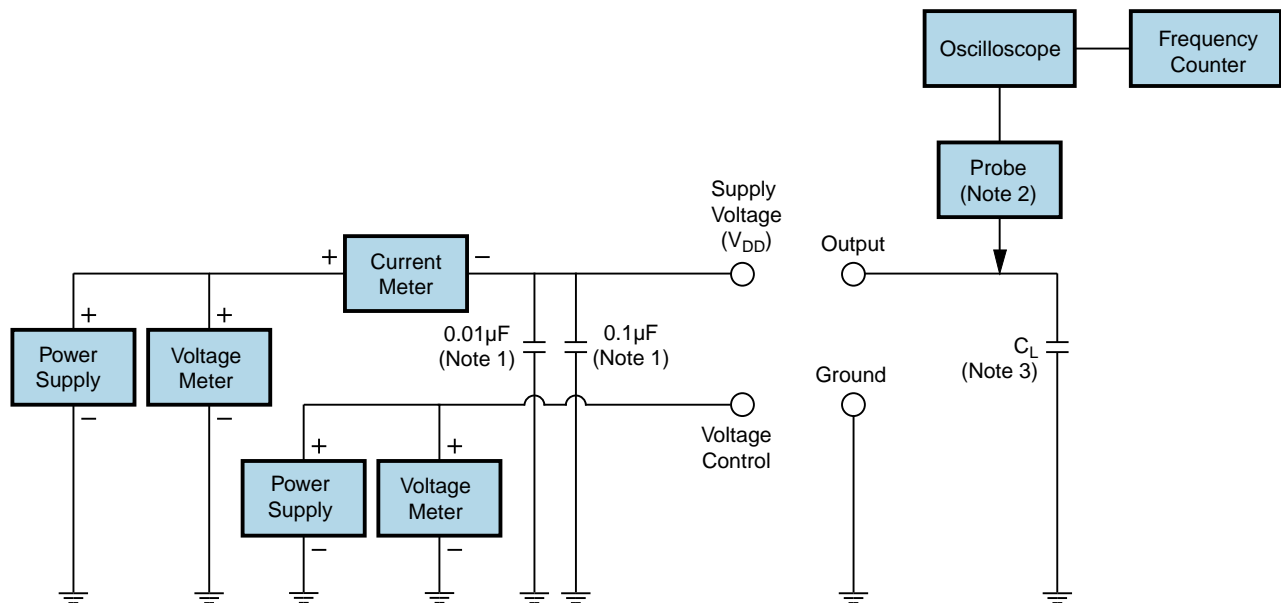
Oscilloscope

Frequency Counter

Probe (Note 2)

Supply Voltage ($V_{DD}$)

Output

+

Current Meter

−

+

+

Power Supply

−

Voltage Meter

−

0.01µF (Note 1)

0.1µF (Note 1)

$C_L$ (Note 3)

Ground

Voltage Control

+

+

Power Supply

−

Voltage Meter

−